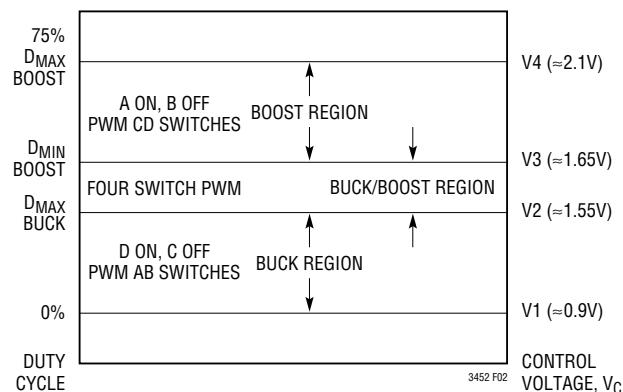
75%

$D_{MAX}$ BOOST

A ON, B OFF PWM CD SWITCHES

BOOST REGION

V4 (≈2.1V)

$D_{MIN}$ BOOST

V3 (≈1.65V)

FOUR SWITCH PWM

BUCK/BOOST REGION

$D_{MAX}$ BUCK

V2 (≈1.55V)

D ON, C OFF PWM AB SWITCHES

BUCK REGION

0%

V1 (≈0.9V)

DUTY CYCLE

3452 F02

CONTROL VOLTAGE, $V_C$